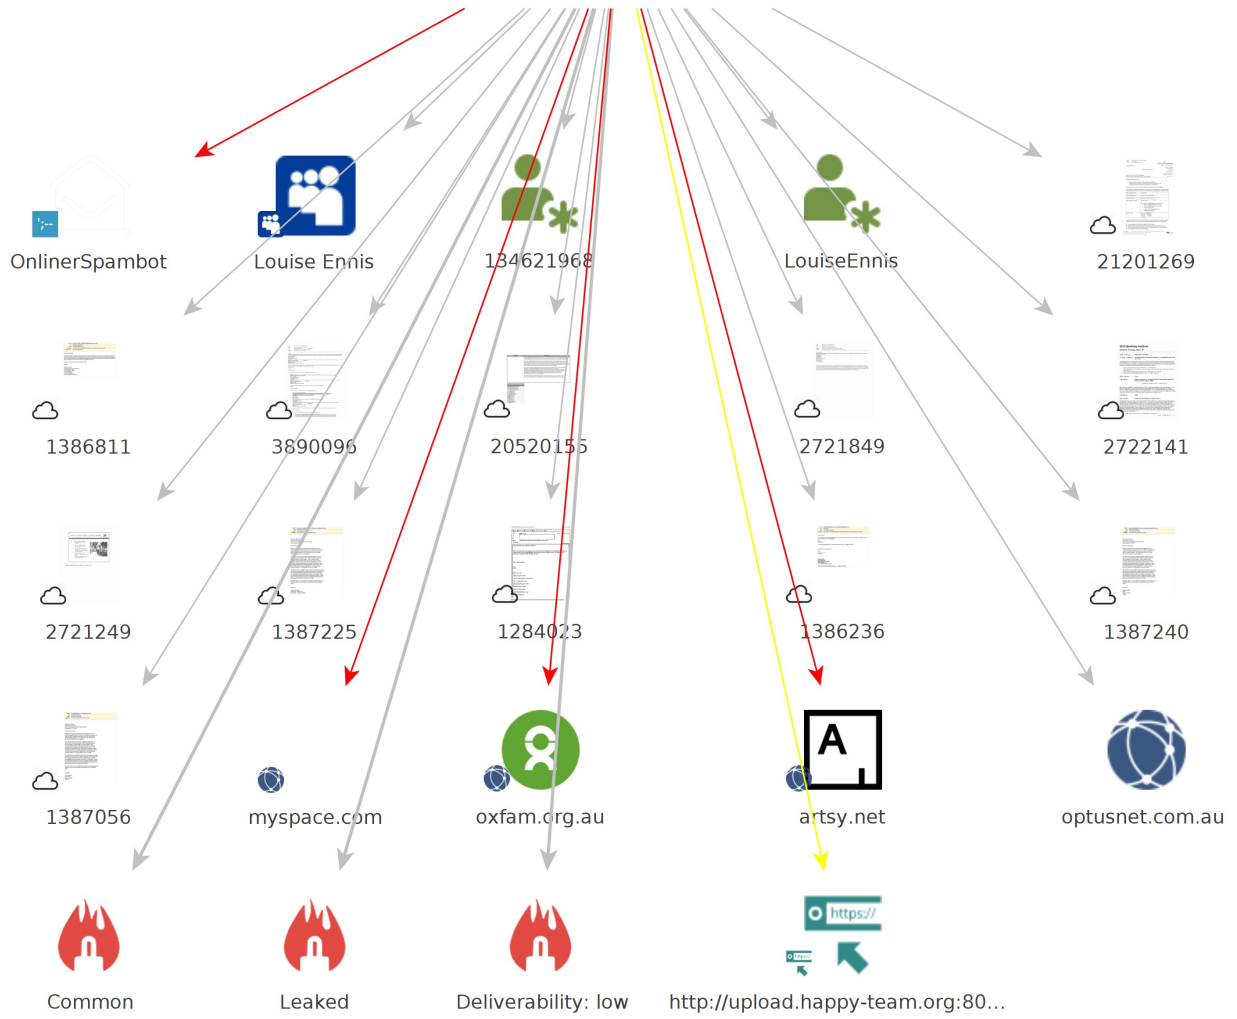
OnlinerSpambot

Louise Ennis

134621968

LouiseEnnis

21201269

1386811

3890096

20520155

2721849

2722141

2721249

1387225

1284023

1386236

1387240

1387056

myspace.com

oxfam.org.au

A

artsy.net

optusnet.com.au

https://

Common

Leaked

Deliverability: low

http://upload.happy-team.org:80...